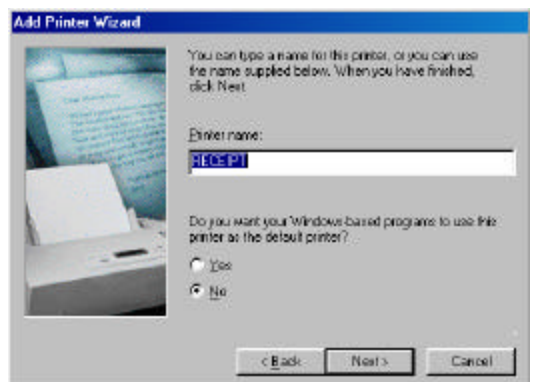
Add Printer Wizard

You can type a name for this printer, or you can use the name supplied below. When you have finished, click Next.

Printer name:

RECEIPT

Do you want your Windows based programs to use this printer as the default printer?

Yes

No

< Back

Next >

Cancel